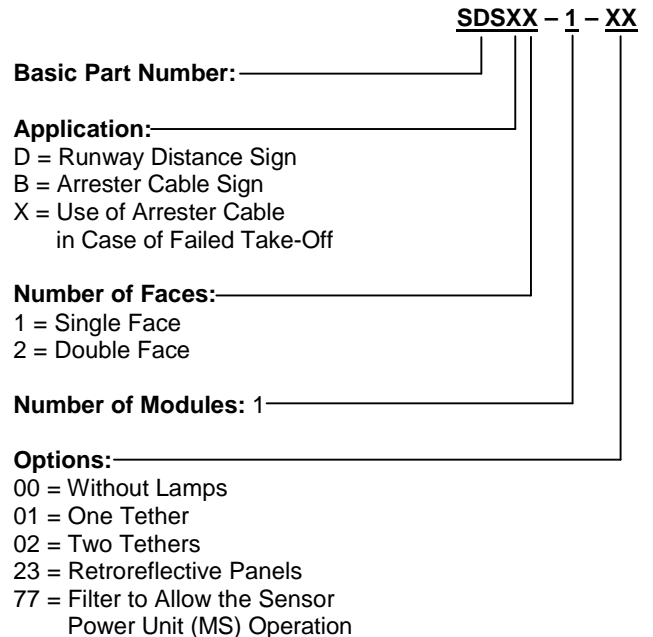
SDSXX – 1 – XX

Basic Part Number:

Application:
D = Runway Distance Sign
B = Arrester Cable Sign
X = Use of Arrester Cable in Case of Failed Take-Off

Number of Faces:
1 = Single Face
2 = Double Face

Number of Modules: 1

Options:
00 = Without Lamps
01 = One Tether
02 = Two Tethers
23 = Retroreflective Panels
77 = Filter to Allow the Sensor Power Unit (MS) Operation